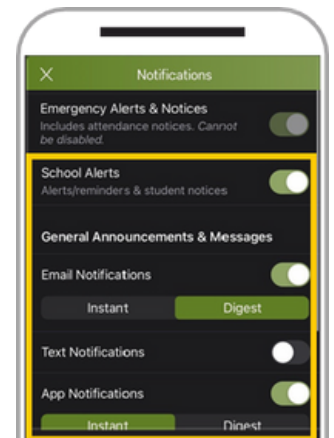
X Notifications

Emergency Alerts & Notices
Includes attendance notices. Cannot be disabled.

School Alerts
Alerts/reminders & student notices

General Announcements & Messages

Email Notifications

Instant Digest

Text Notifications

App Notifications

Instant Digest